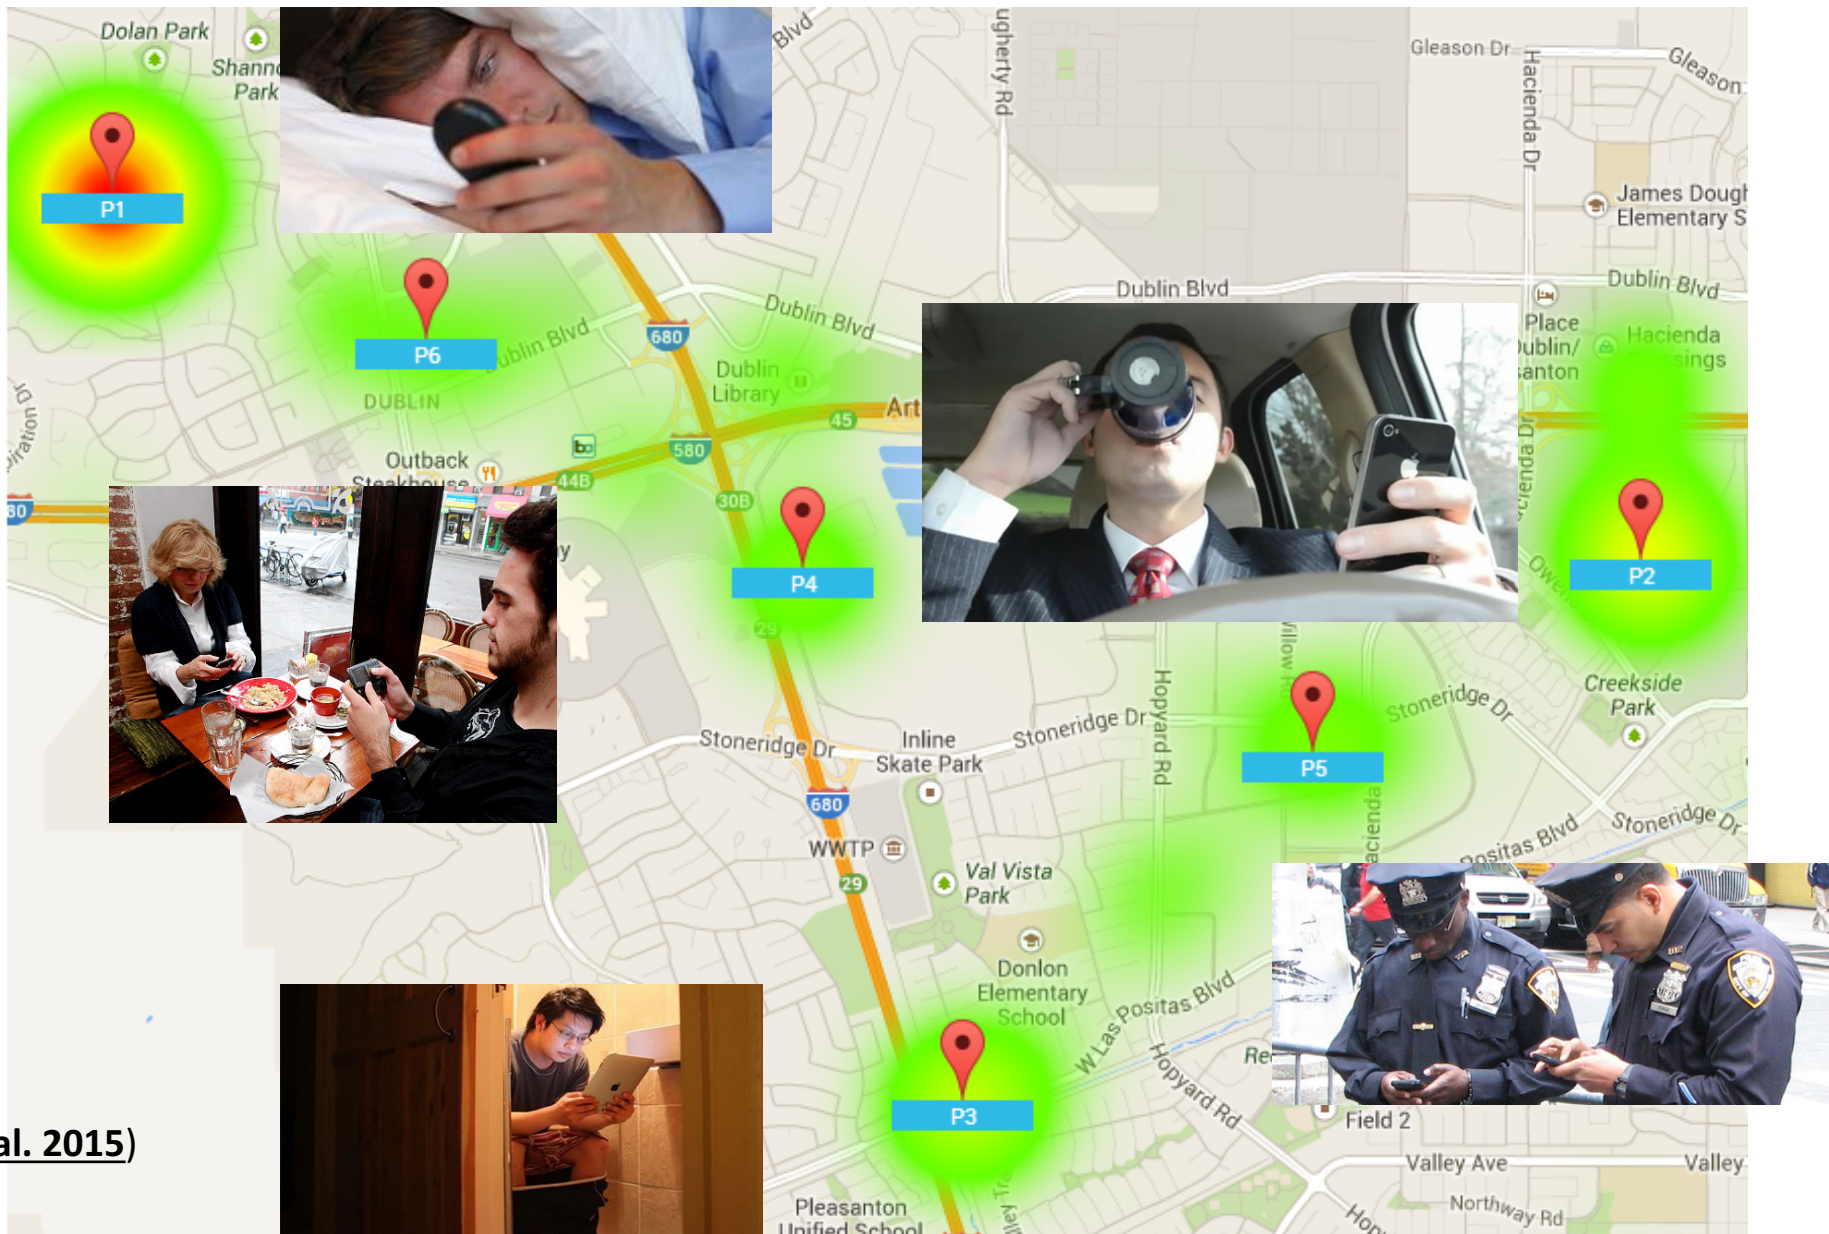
Dolan Park

Shann

Park

P1

Blvd

ugherty Rd

Gleason Dr

Gleason

Hacienda Dr

James Dougl

Elementary S

Dublin Blvd

Dublin Blvd

Place

Dublin/

anton

Hacienda

sings

P6

ublin Blvd

680

Dublin Blvd

Dublin

Library

DUBLIN

Art

45

580

Outback

Steakhouse

44B

30B

80

P4

P2

29

Owe

cienda Dr

Creekside

Park

Stoneridge Dr

llow Rd

P5

Stoneridge Dr

Inline

Skate Park

Stoneridge Dr

Hopyard Rd

680

WWTP

29

Val Vista

Park

Positas Blvd

Stoneridge Dr

acienda

Donlon

Elementary

School

W Las Positas Blvd

Hopyard Rd

Re

P3

Field 2

Valley Ave

Valley

Northway Rd

Pleasanton

Unified School

Hop

al. 2015)